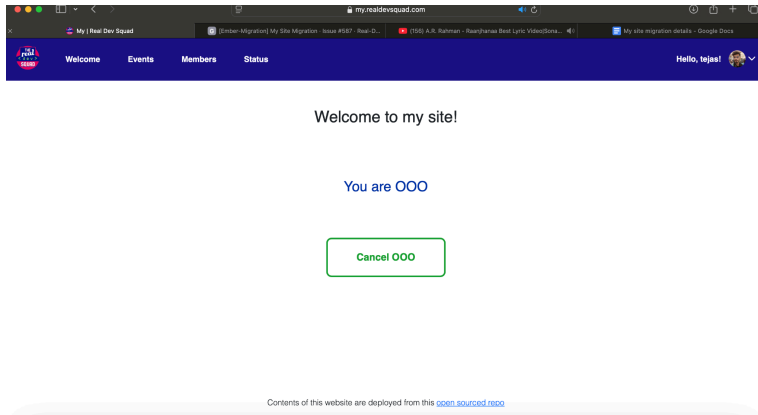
my.realdevsquad.com

My | Real Dev Squad
[Ember-Migration] My Site Migration - Issue #587 - Real-D...
(156) A.R. Rahman - Raanjhanaa Best Lyric Video|Sona...
My site migration details - Google Docs

Welcome Events Members Status
Hello, tejas!

Welcome to my site!

You are OOO

Cancel OOO

Contents of this website are deployed from this open sourced repo